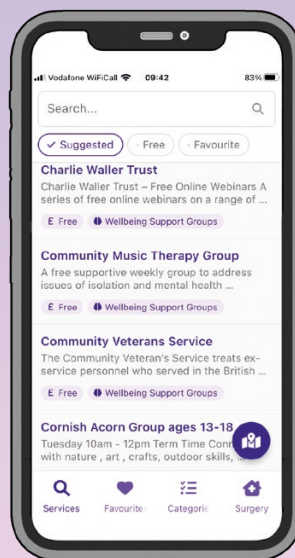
Vodafone WiFiCall 09:42 83%

Search...

Suggested · Free · Favourite

Charlie Waller Trust
Charlie Waller Trust – Free Online Webinars A series of free online webinars on a range of ...
£ Free Wellbeing Support Groups

Community Music Therapy Group
A free supportive weekly group to address issues of isolation and mental health ...
£ Free Wellbeing Support Groups

Community Veterans Service
The Community Veteran's Service treats ex-service personnel who served in the British ...
£ Free Wellbeing Support Groups

Cornish Acorn Group ages 13-18
Tuesday 10am - 12pm Term Time Con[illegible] with nature , art , crafts, outdoor skills, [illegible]

Services Favourite Categorie Surgery